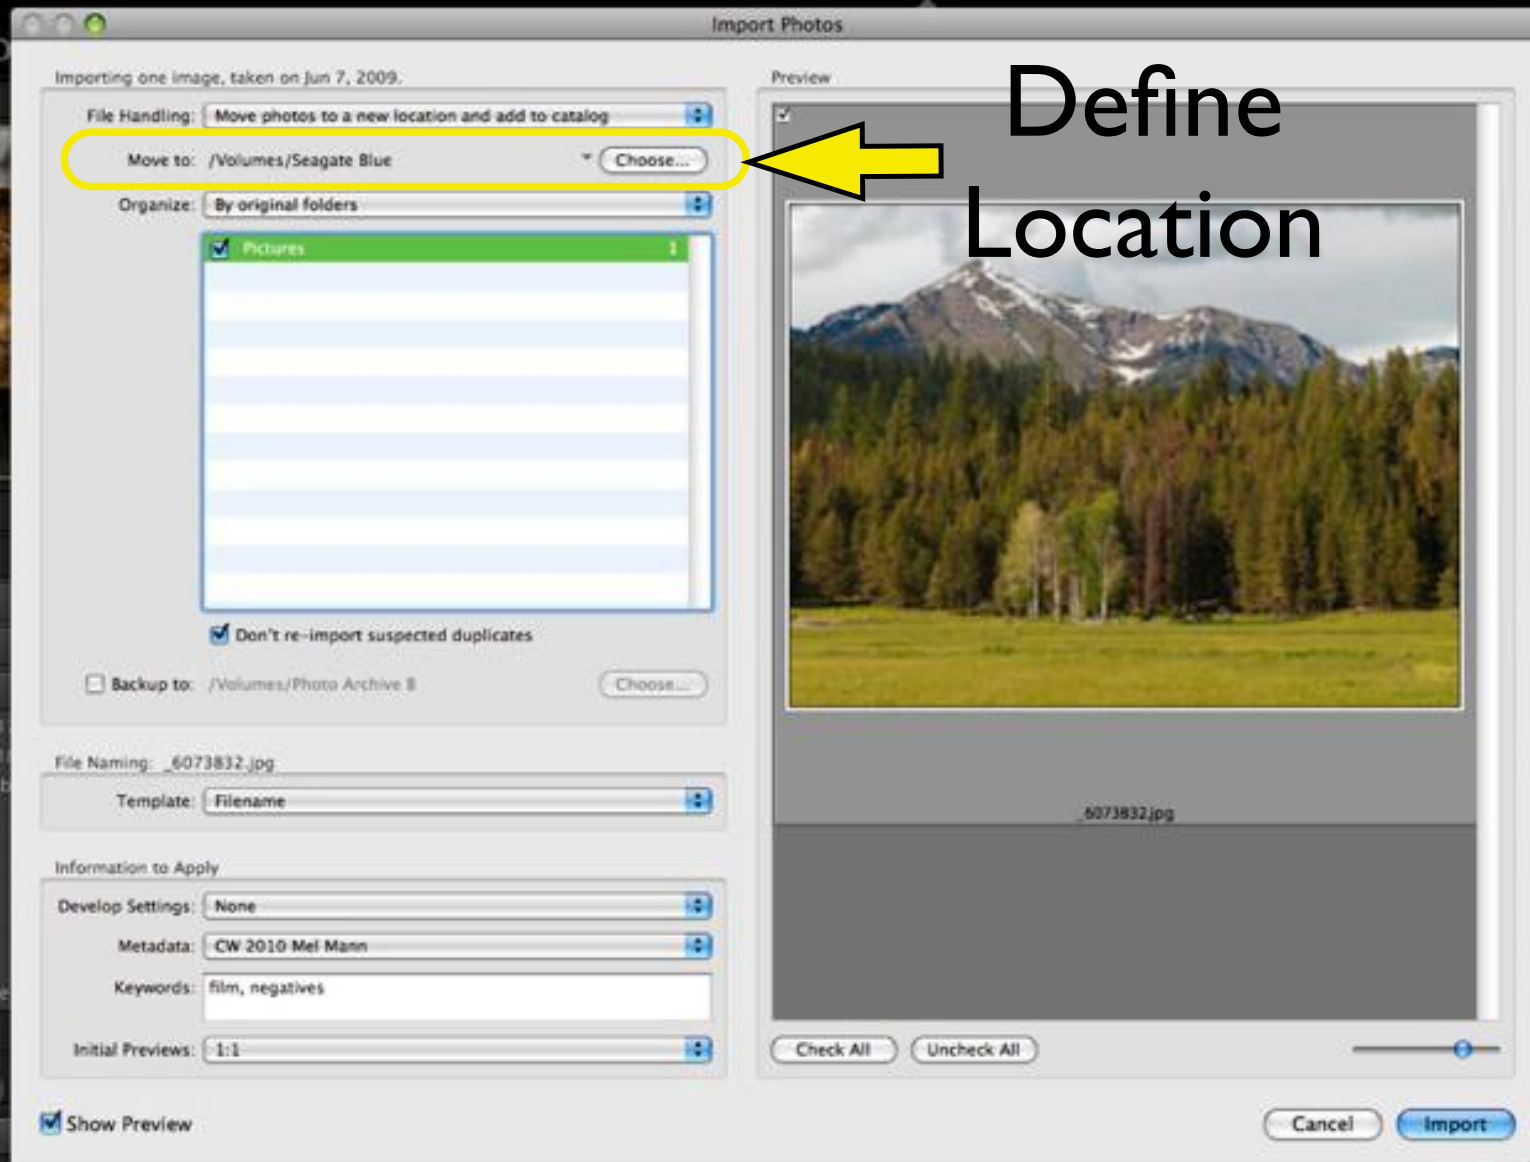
Import Photos

Importing one image, taken on Jun 7, 2009.

File Handling: Move photos to a new location and add to catalog

Move to: /Volumes/Seagate Blue Choose...

Organize: By original folders

Pictures 1

Don't re-import suspected duplicates

Backup to: /Volumes/Photo Archive 8 Choose...

File Naming: _6073832.jpg

Template: Filename

Information to Apply

Develop Settings: None

Metadata: CW 2010 Mel Mann

Keywords: film, negatives

Initial Previews: 1:1

Show Preview

Preview

Define Location

_6073832.jpg

Check All Uncheck All

Cancel Import